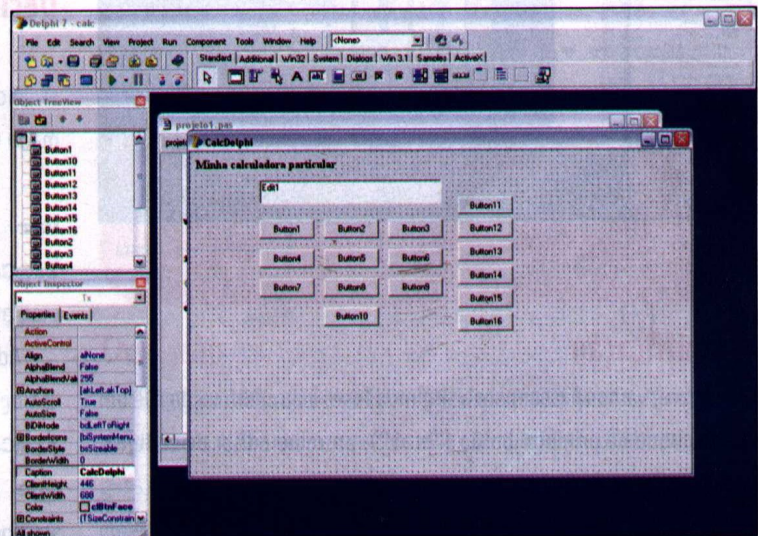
Delphi 7 - calc

File Edit Search View Project Run Component Tools Window Help <None>

Standard Additional Win32 System Dialogs Win 3.1 Samples ActiveX

Object TreeView

x
Button1
Button10
Button11
Button12
Button13
Button14
Button15
Button16
Button2
Button3
Button4

Object Inspector

x Tx

Properties Events

| | |
|---|---|
| Action | |
| ActiveControl | |
| Align | alNone |
| AlphaBlend | False |
| AlphaBlendVal | 255 |
| ⊞Anchors | [akLeft,akTop] |
| AutoScroll | True |
| AutoSize | False |
| BiDiMode | bdLeftToRight |
| ⊞BorderIcons | [biSystemMenu, |
| BorderStyle | bsSizeable |
| BorderWidth | 0 |
| Caption | CalcDelphi |
| ClientHeight | 446 |
| ClientWidth | 688 |
| Color | clBtnFace |
| ⊞Constraints | (TSizeConstrain |

All shown

projeto1.pas

CalcDelphi

Minha calculadora particular

Edit1

Button1 Button2 Button3 Button11
Button12
Button4 Button5 Button6 Button13
Button14
Button7 Button8 Button9 Button15
Button10 Button16